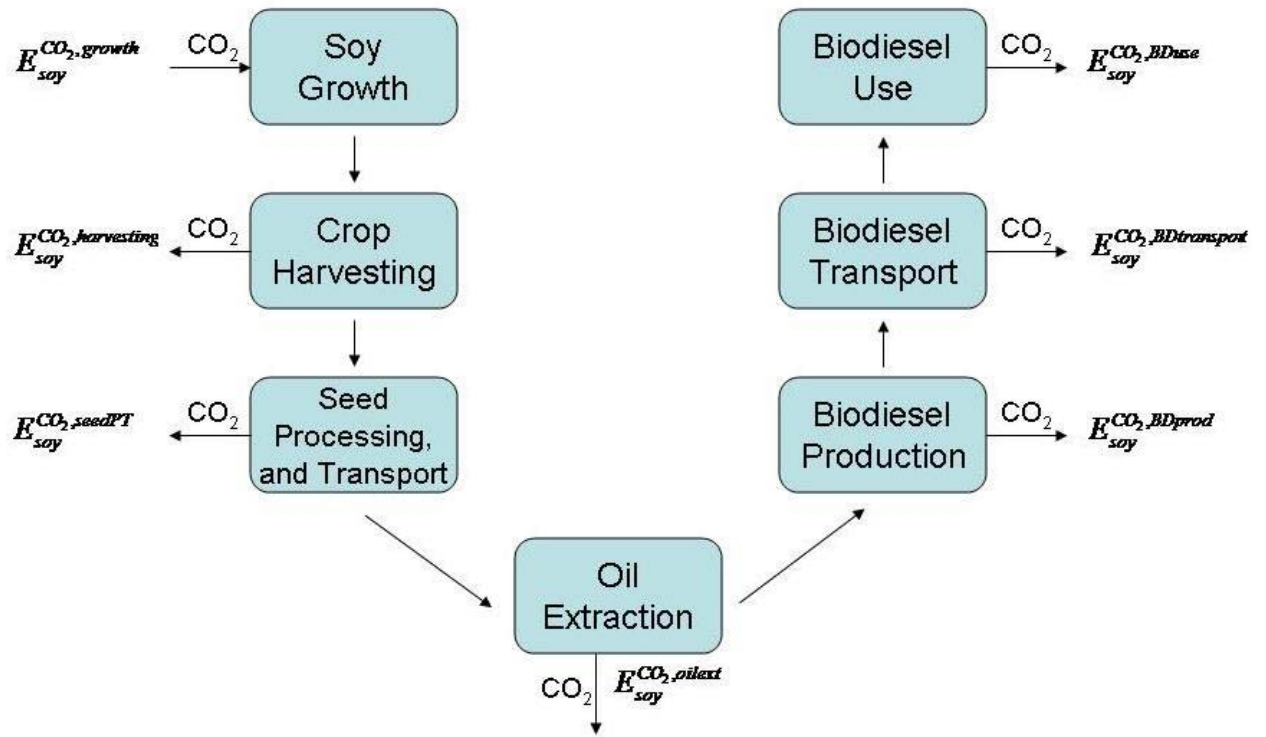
$E_{soy}^{CO_2,growth}$ $CO_2$ Soy Growth

$E_{soy}^{CO_2,harvesting}$ $CO_2$ Crop Harvesting

$E_{soy}^{CO_2,seedPT}$ $CO_2$ Seed Processing, and Transport

Oil Extraction

$CO_2$ $E_{soy}^{CO_2,oilext}$

Biodiesel Production $CO_2$ $E_{soy}^{CO_2,BDprod}$

Biodiesel Transport $CO_2$ $E_{soy}^{CO_2,BDtranspot}$

Biodiesel Use $CO_2$ $E_{soy}^{CO_2,BDuse}$